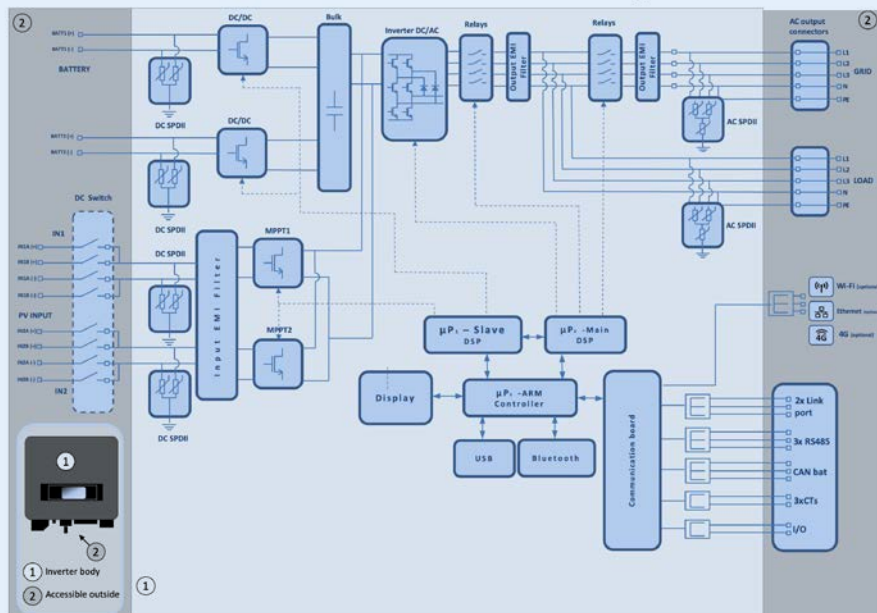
2

BATT1 (+)
BATT1 (-)

BATTERY

DC SPDII

BATT2 (+)
BATT2 (-)

DC SPDII

DC Switch

IN1

IN1A (+)
IN1B (+)
IN1A (-)
IN1B (-)

PV INPUT

IN2A (+)
IN2B (+)
IN2A (-)
IN2B (-)

IN2

DC SPDII

DC SPDII

DC/DC

DC/DC

Bulk

Input EMI Filter

MPPT1

MPPT2

Inverter DC/AC

Relays

Output EMI Filter

Relays

Output EMI Filter

AC SPDII

AC SPDII

2

AC output connectors

L1
L2
L3
N
PE

GRID

L1
L2
L3
N
PE

LOAD

Wi-Fi (optional)

Ethernet

4G (optional)

μP₁ – Slave DSP

μP₂ -Main DSP

Display

μP₃ -ARM Controller

USB

Bluetooth

Communication board

2x Link port

3x RS485

CAN bat

3xCTs

I/O

1

2

1 Inverter body

2 Accessible outside

1